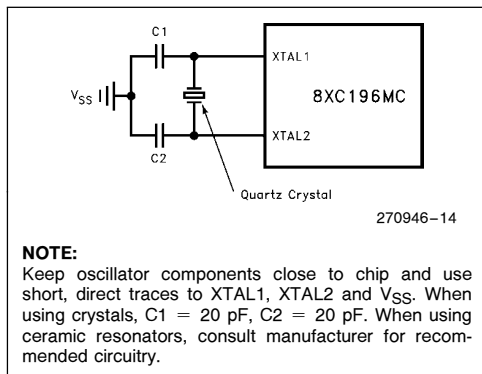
C1

$V_{SS}$

C2

XTAL1

XTAL2

8XC196MC

Quartz Crystal

270946–14

**NOTE:**
Keep oscillator components close to chip and use short, direct traces to XTAL1, XTAL2 and $V_{SS}$. When using crystals, C1 = 20 pF, C2 = 20 pF. When using ceramic resonators, consult manufacturer for recommended circuitry.